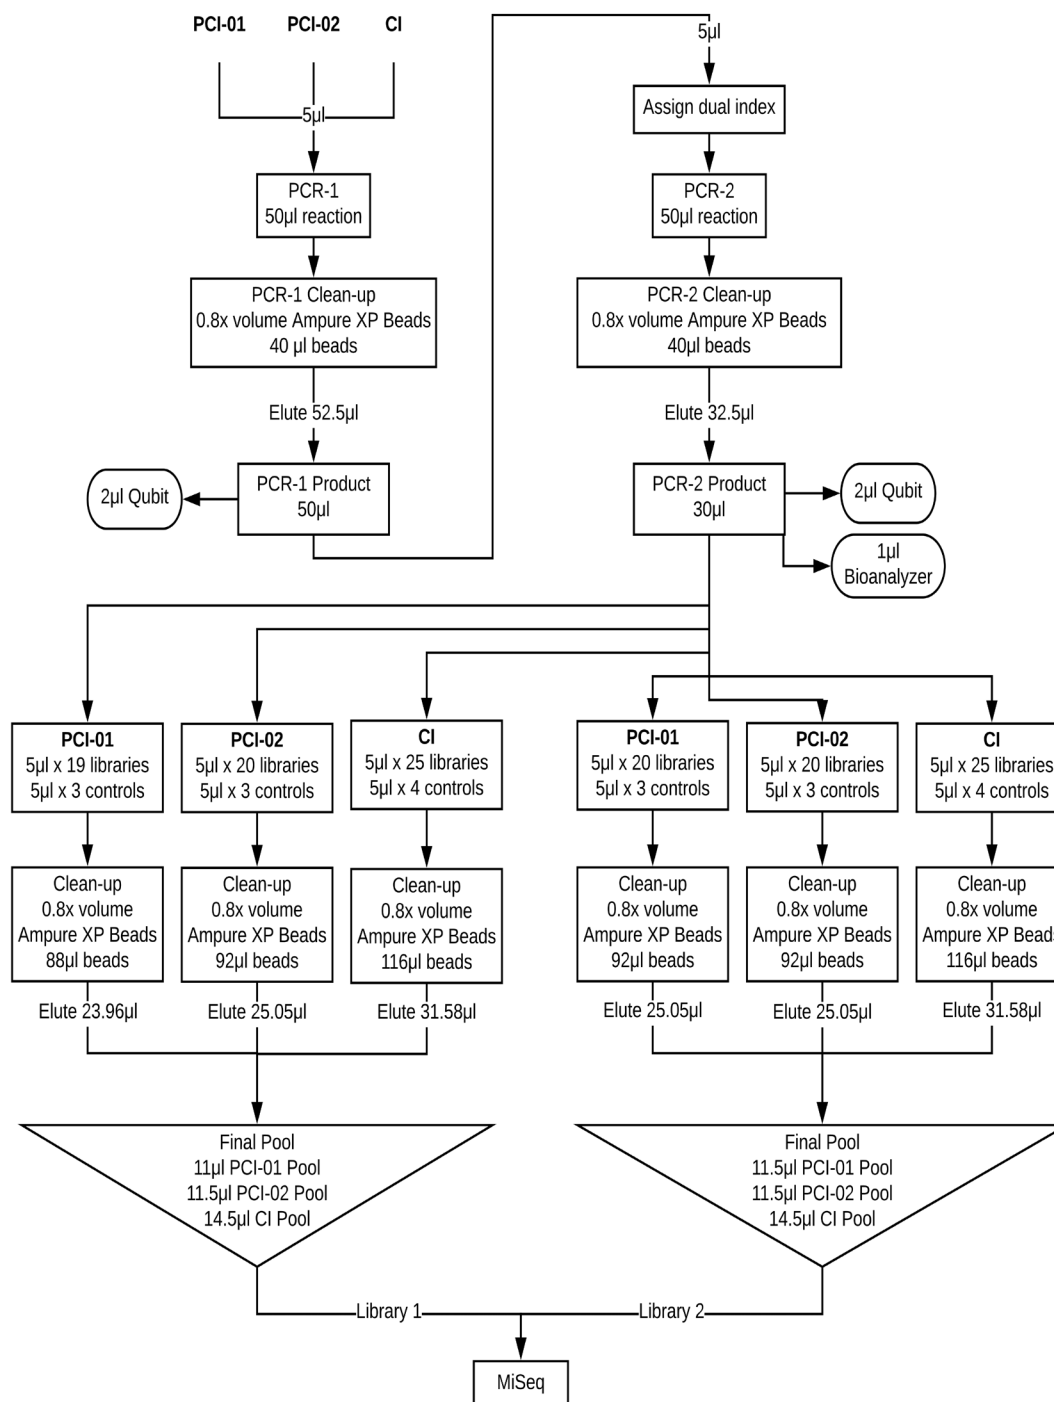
PCI-01 PCI-02 CI

5µl

PCR-1
50µl reaction

PCR-1 Clean-up
0.8x volume Ampure XP Beads
40 µl beads

Elute 52.5µl

2µl Qubit

PCR-1 Product
50µl

5µl

Assign dual index

PCR-2
50µl reaction

PCR-2 Clean-up
0.8x volume Ampure XP Beads
40µl beads

Elute 32.5µl

PCR-2 Product
30µl

2µl Qubit

1µl
Bioanalyzer

PCI-01
5µl x 19 libraries
5µl x 3 controls

PCI-02
5µl x 20 libraries
5µl x 3 controls

CI
5µl x 25 libraries
5µl x 4 controls

PCI-01
5µl x 20 libraries
5µl x 3 controls

PCI-02
5µl x 20 libraries
5µl x 3 controls

CI
5µl x 25 libraries
5µl x 4 controls

Clean-up
0.8x volume
Ampure XP Beads
88µl beads

Clean-up
0.8x volume
Ampure XP Beads
92µl beads

Clean-up
0.8x volume
Ampure XP Beads
116µl beads

Clean-up
0.8x volume
Ampure XP Beads
92µl beads

Clean-up
0.8x volume
Ampure XP Beads
92µl beads

Clean-up
0.8x volume
Ampure XP Bead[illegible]
116µl beads

Elute 23.96µl

Elute 25.05µl

Elute 31.58µl

Elute 25.05µl

Elute 25.05µl

Elute 31.58µl

Final Pool
11µl PCI-01 Pool
11.5µl PCI-02 Pool
14.5µl CI Pool

Final Pool
11.5µl PCI-01 Pool
11.5µl PCI-02 Pool
14.5µl CI Pool

Library 1

Library 2

MiSeq